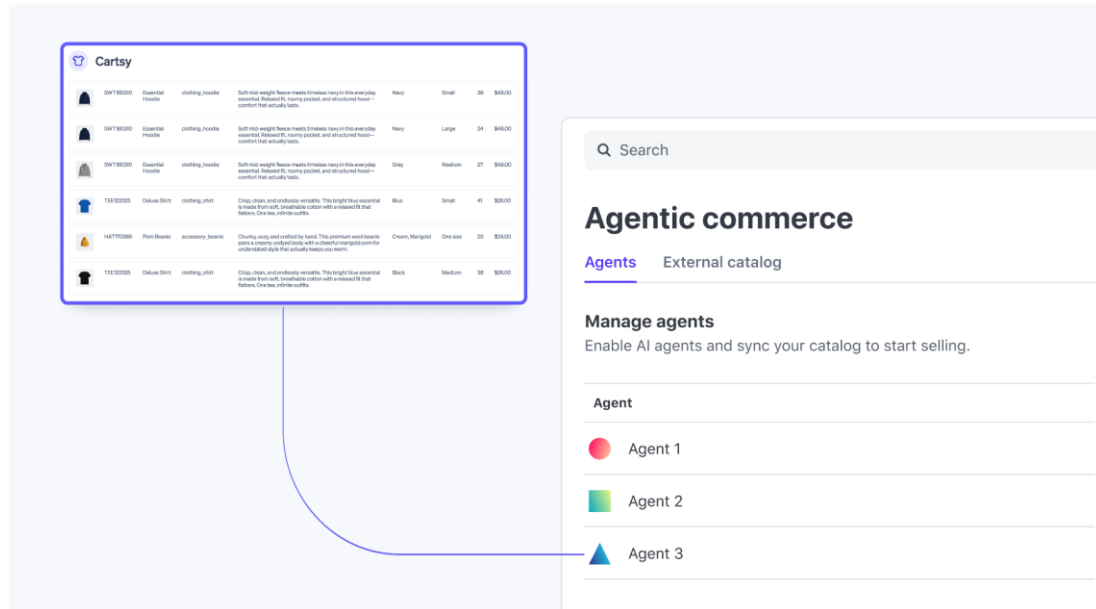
Cartsy

| | | | | | | | |
|---|---|---|---|---|---|---|---|
| SWT180310 | Essential Hoodie | clothing_hoodie | Soft mid-weight fleece meets timeless navy in this everyday essential. Relaxed fit, roomy pocket, and structured hood—comfort that actually lasts. | Navy | Small | 38 | $48.00 |
| SWT180310 | Essential Hoodie | clothing_hoodie | Soft mid-weight fleece meets timeless navy in this everyday essential. Relaxed fit, roomy pocket, and structured hood—comfort that actually lasts. | Navy | Large | 24 | $48.00 |
| SWT180310 | Essential Hoodie | clothing_hoodie | Soft mid-weight fleece meets timeless navy in this everyday essential. Relaxed fit, roomy pocket, and structured hood—comfort that actually lasts. | Grey | Medium | 27 | $48.00 |
| TEE132025 | Deluxe Shirt | clothing_shirt | Crisp, clean, and endlessly versatile. This bright blue essential is made from soft, breathable cotton with a relaxed fit that flatters. One tee, infinite outfits. | Blue | Small | 41 | $35.00 |
| HAT170388 | Pom Beanie | accessory_beanie | Chunky, cozy, and crafted by hand. This premium wool beanie pairs a creamy undyed body with a cheerful marigold pom for understated style that actually keeps you warm. | Cream, Marigold | One size | 20 | $24.00 |
| TEE132025 | Deluxe Shirt | clothing_shirt | Crisp, clean, and endlessly versatile. This bright blue essential is made from soft, breathable cotton with a relaxed fit that flatters. One tee, infinite outfits. | Black | Medium | 38 | $35.00 |

Search

Agentic commerce

Agents External catalog

Manage agents
Enable AI agents and sync your catalog to start selling.

Agent
Agent 1
Agent 2
Agent 3